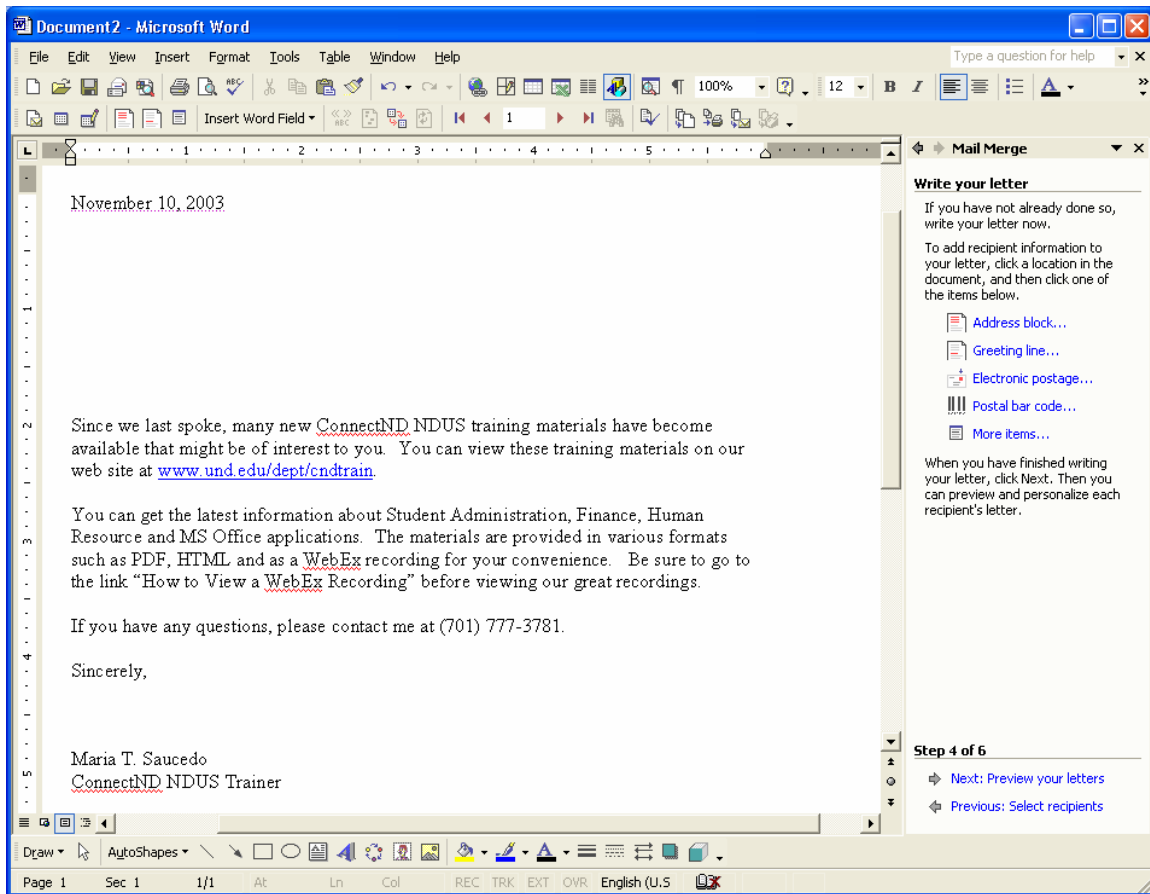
Document2 - Microsoft Word

File Edit View Insert Format Tools Table Window Help

Type a question for help

100% 12 B I A

Insert Word Field 1

November 10, 2003

Since we last spoke, many new ConnectND NDUS training materials have become available that might be of interest to you. You can view these training materials on our web site at www.und.edu/dept/cndtrain.

You can get the latest information about Student Administration, Finance, Human Resource and MS Office applications. The materials are provided in various formats such as PDF, HTML and as a WebEx recording for your convenience. Be sure to go to the link "How to View a WebEx Recording" before viewing our great recordings.

If you have any questions, please contact me at (701) 777-3781.

Sincerely,

Maria T. Saucedo
ConnectND NDUS Trainer

Mail Merge

Write your letter

If you have not already done so, write your letter now.

To add recipient information to your letter, click a location in the document, and then click one of the items below.

Address block...
Greeting line...
Electronic postage...
Postal bar code...
More items...

When you have finished writing your letter, click Next. Then you can preview and personalize each recipient's letter.

Step 4 of 6

Next: Preview your letters
Previous: Select recipients

Draw AutoShapes

Page 1 Sec 1 1/1 At Ln Col REC TRK EXT OVR English (U.S